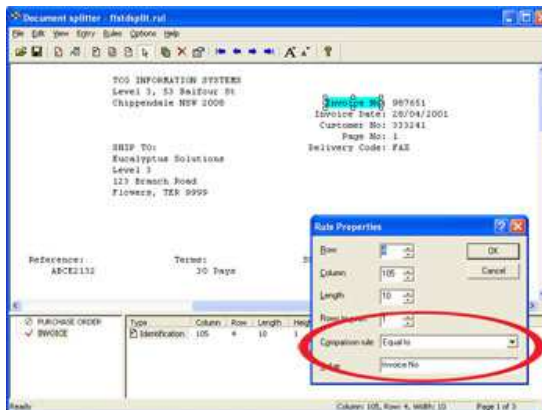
Document splitter - ftstdsplit.rul

File Edit View Entry Rules Options Help

TCG INFORMATION SYSTEMS
Level 3, 53 Balfour St
Chippendale NSW 2008

Invoice No: 987651
Invoice Date: 28/04/2001
Customer No: 333241
Page No: 1
Delivery Code: FAX

SHIP TO:
Eucalyptus Solutions
Level 3
123 Branch Road
Flowers, TXR 9999

Reference: ABCE2132
Terms: 30 Days

Rule Properties

Row 4
Column 105
Length 10
Rows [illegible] 1
Comparison rule Equal to
Value Invoice No

OK
Cancel

PURCHASE ORDER
INVOICE

| Type | Column | Row | Length | Heig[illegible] |
|---|---|---|---|---|
| Identification | 105 | 4 | 10 | 1 |

Ready

Column: 105, Row: 4, Width: 10
Page 1 of 3